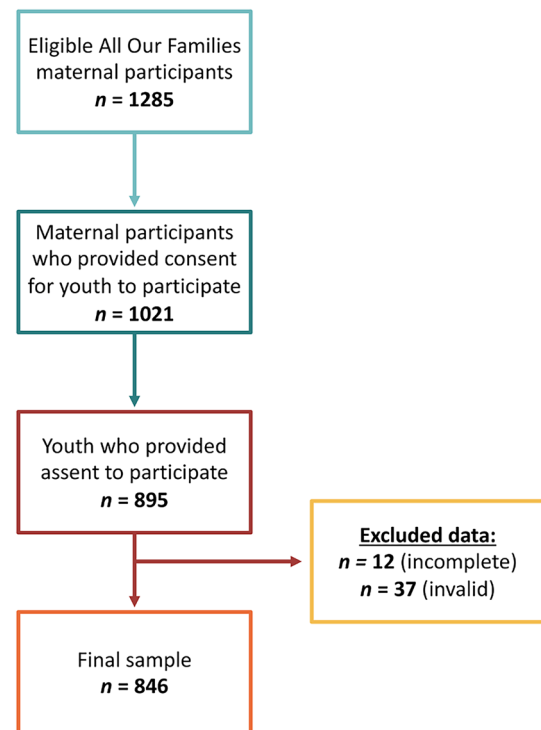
Eligible All Our Families maternal participants
$n$ = 1285

Maternal participants who provided consent for youth to participate
$n$ = 1021

Youth who provided assent to participate
$n$ = 895

Excluded data:
$n$ = 12 (incomplete)
$n$ = 37 (invalid)

Final sample
$n$ = 846